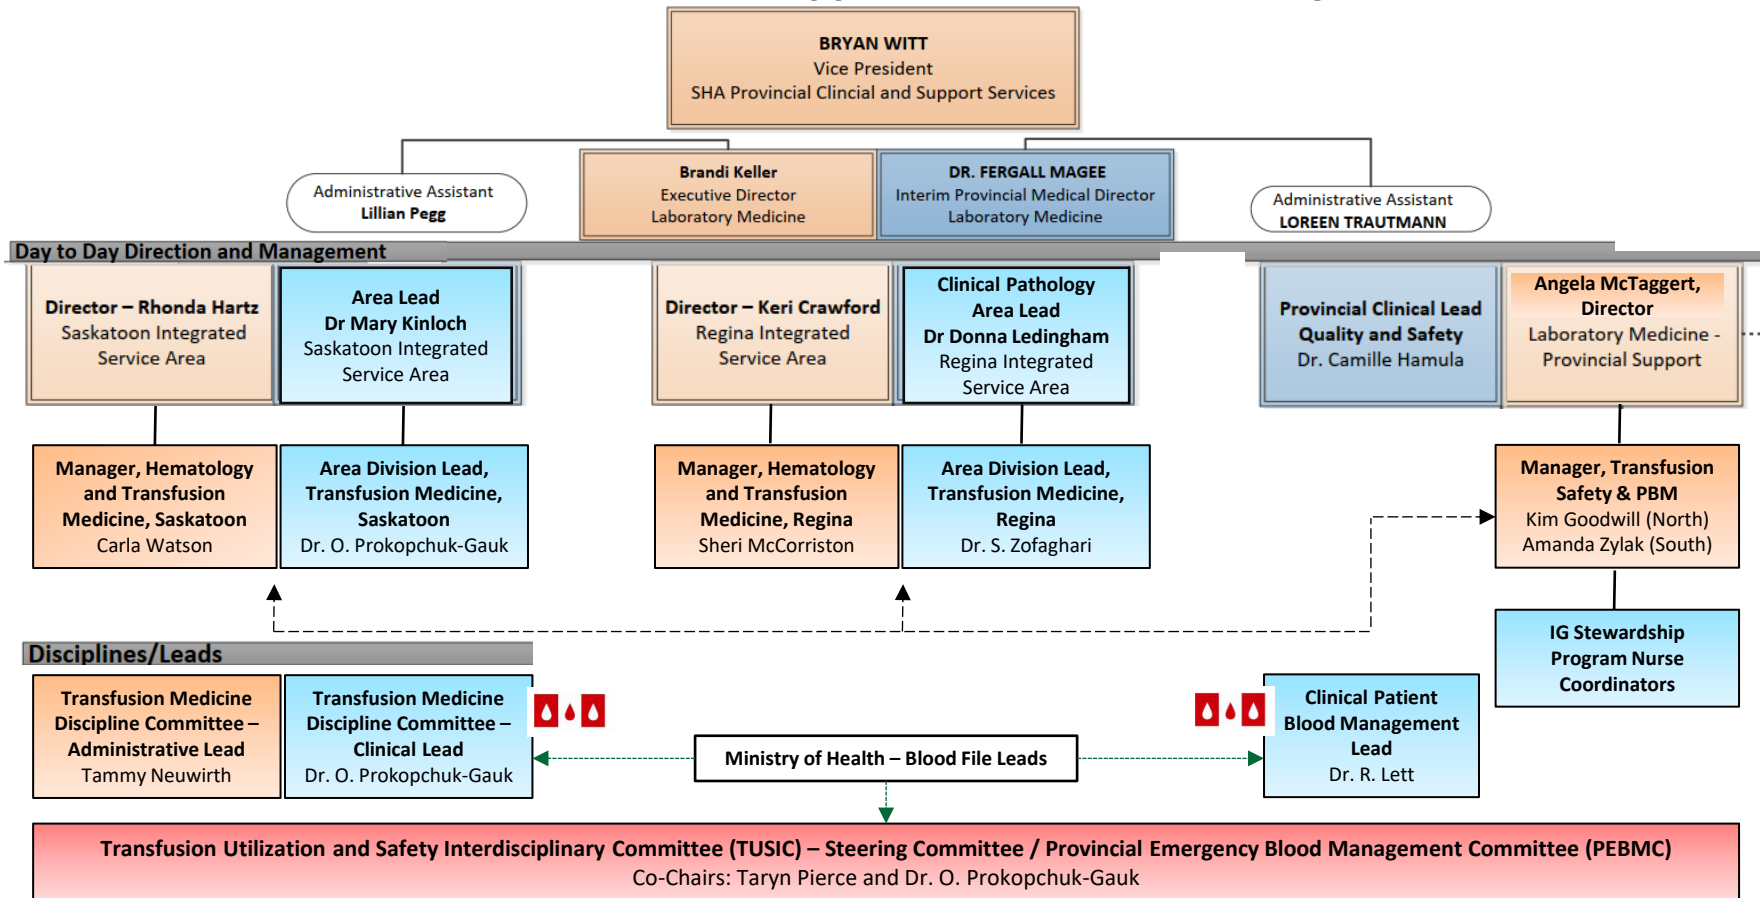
BRYAN WITT
Vice President
SHA Provincial Clincial and Support Services

Administrative Assistant
Lillian Pegg

Brandi Keller
Executive Director
Laboratory Medicine

DR. FERGALL MAGEE
Interim Provincial Medical Director
Laboratory Medicine

Administrative Assistant
LOREEN TRAUTMANN

Day to Day Direction and Management

Director – Rhonda Hartz
Saskatoon Integrated Service Area

Area Lead
Dr Mary Kinloch
Saskatoon Integrated Service Area

Director – Keri Crawford
Regina Integrated Service Area

Clinical Pathology Area Lead
Dr Donna Ledingham
Regina Integrated Service Area

Provincial Clinical Lead Quality and Safety
Dr. Camille Hamula

Angela McTaggert, Director
Laboratory Medicine - Provincial Support

Manager, Hematology and Transfusion Medicine, Saskatoon
Carla Watson

Area Division Lead, Transfusion Medicine, Saskatoon
Dr. O. Prokopchuk-Gauk

Manager, Hematology and Transfusion Medicine, Regina
Sheri McCorriston

Area Division Lead, Transfusion Medicine, Regina
Dr. S. Zofaghari

Manager, Transfusion Safety & PBM
Kim Goodwill (North)
Amanda Zylak (South)

IG Stewardship Program Nurse Coordinators

Disciplines/Leads

Transfusion Medicine Discipline Committee – Administrative Lead
Tammy Neuwirth

Transfusion Medicine Discipline Committee – Clinical Lead
Dr. O. Prokopchuk-Gauk

Ministry of Health – Blood File Leads

Clinical Patient Blood Management Lead
Dr. R. Lett

Transfusion Utilization and Safety Interdisciplinary Committee (TUSIC) – Steering Committee / Provincial Emergency Blood Management Committee (PEBMC)
Co-Chairs: Taryn Pierce and Dr. O. Prokopchuk-Gauk